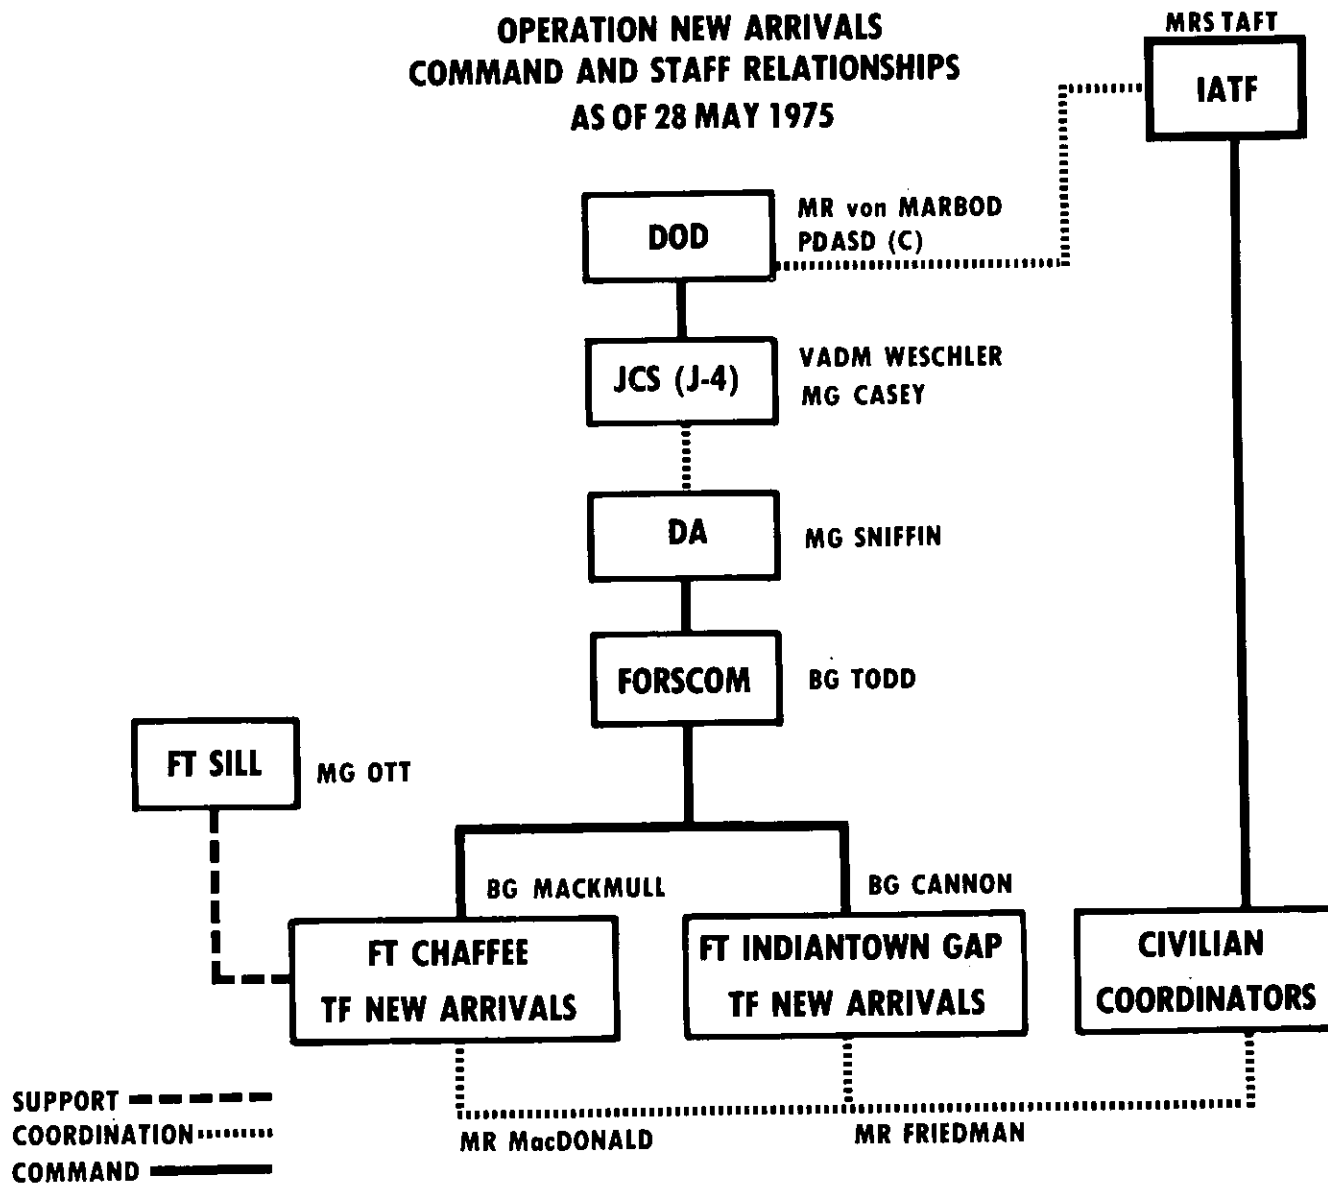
OPERATION NEW ARRIVALS
COMMAND AND STAFF RELATIONSHIPS
AS OF 28 MAY 1975

MRS TAFT
IATF

DOD
MR von MARBOD
PDASD (C)

JCS (J-4)
VADM WESCHLER
MG CASEY

DA
MG SNIFFIN

FORSCOM
BG TODD

FT SILL
MG OTT

BG MACKMULL
BG CANNON

FT CHAFFEE
TF NEW ARRIVALS

FT INDIANTOWN GAP
TF NEW ARRIVALS

CIVILIAN
COORDINATORS

MR MacDONALD
MR FRIEDMAN

SUPPORT
COORDINATION
COMMAND